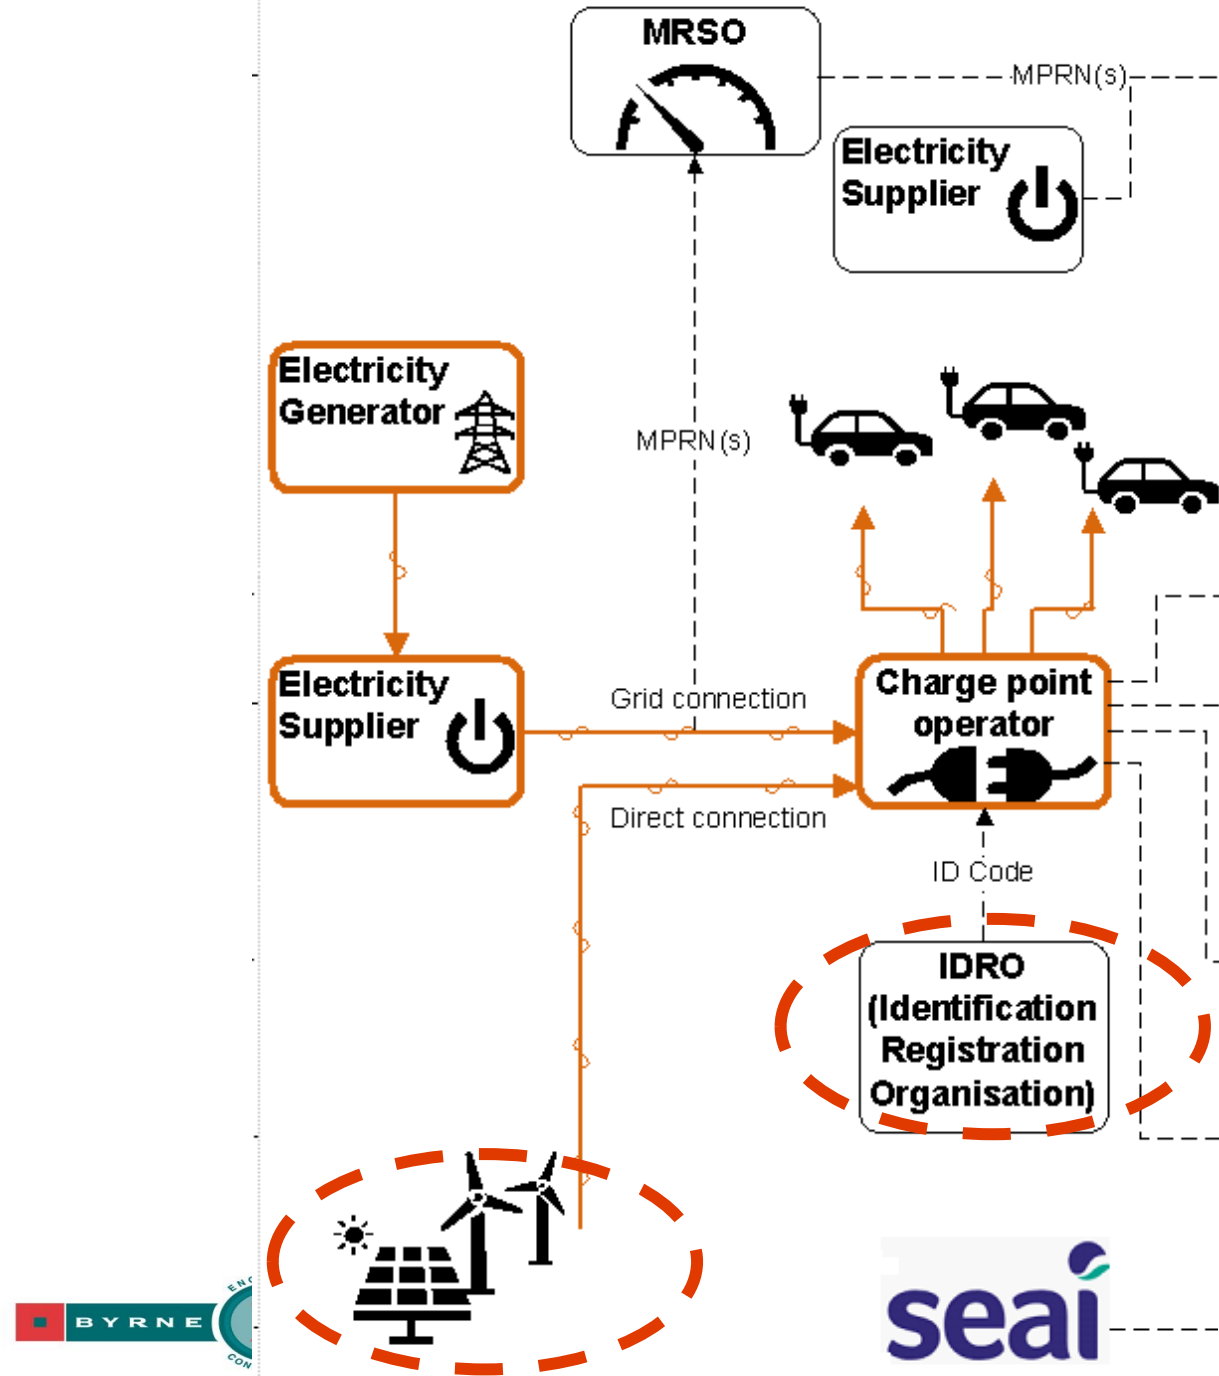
MRSO

MPRN(s)

Electricity Supplier

Electricity Generator

MPRN(s)

Electricity Supplier

Grid connection

Charge point operator

Direct connection

ID Code

IDRO (Identification Registration Organisation)

BYRNE

seai